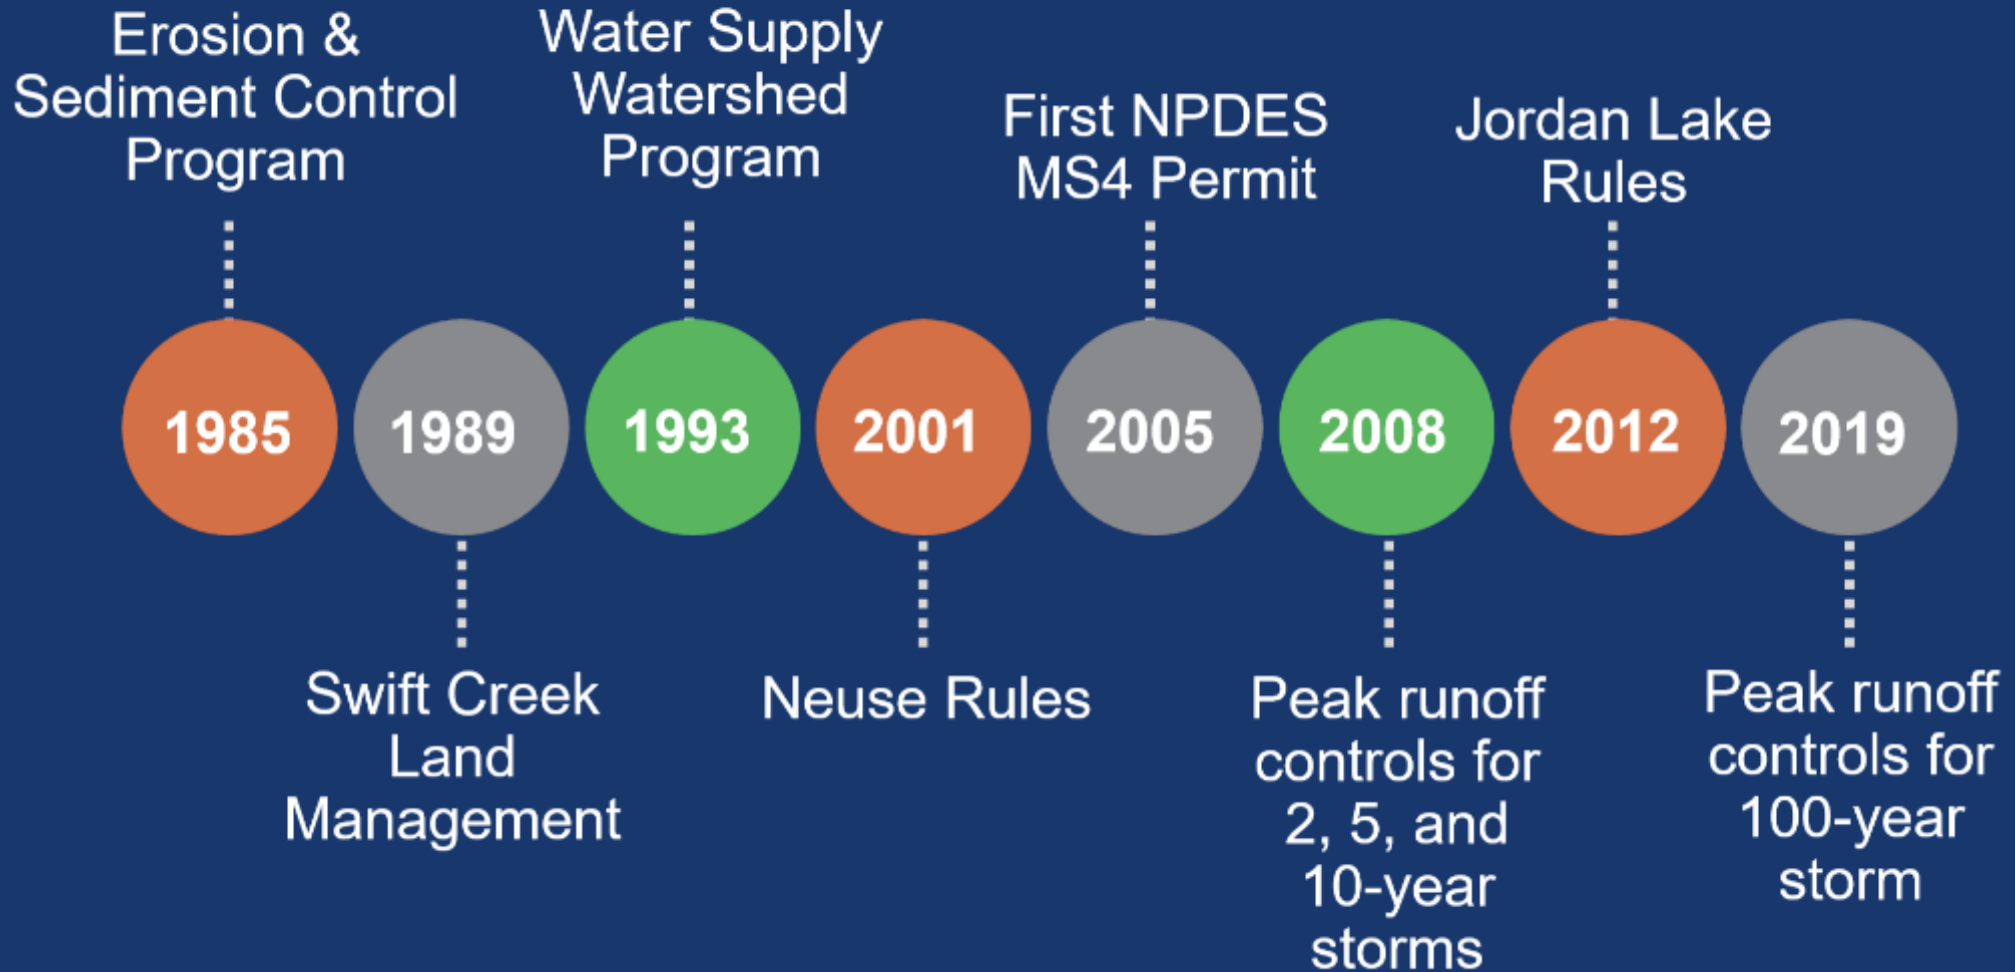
Erosion & Sediment Control Program

Water Supply Watershed Program

First NPDES MS4 Permit

Jordan Lake Rules

1985

1989

1993

2001

2005

2008

2012

2019

Swift Creek Land Management

Neuse Rules

Peak runoff controls for 2, 5, and 10-year storms

Peak runoff controls for 100-year storm